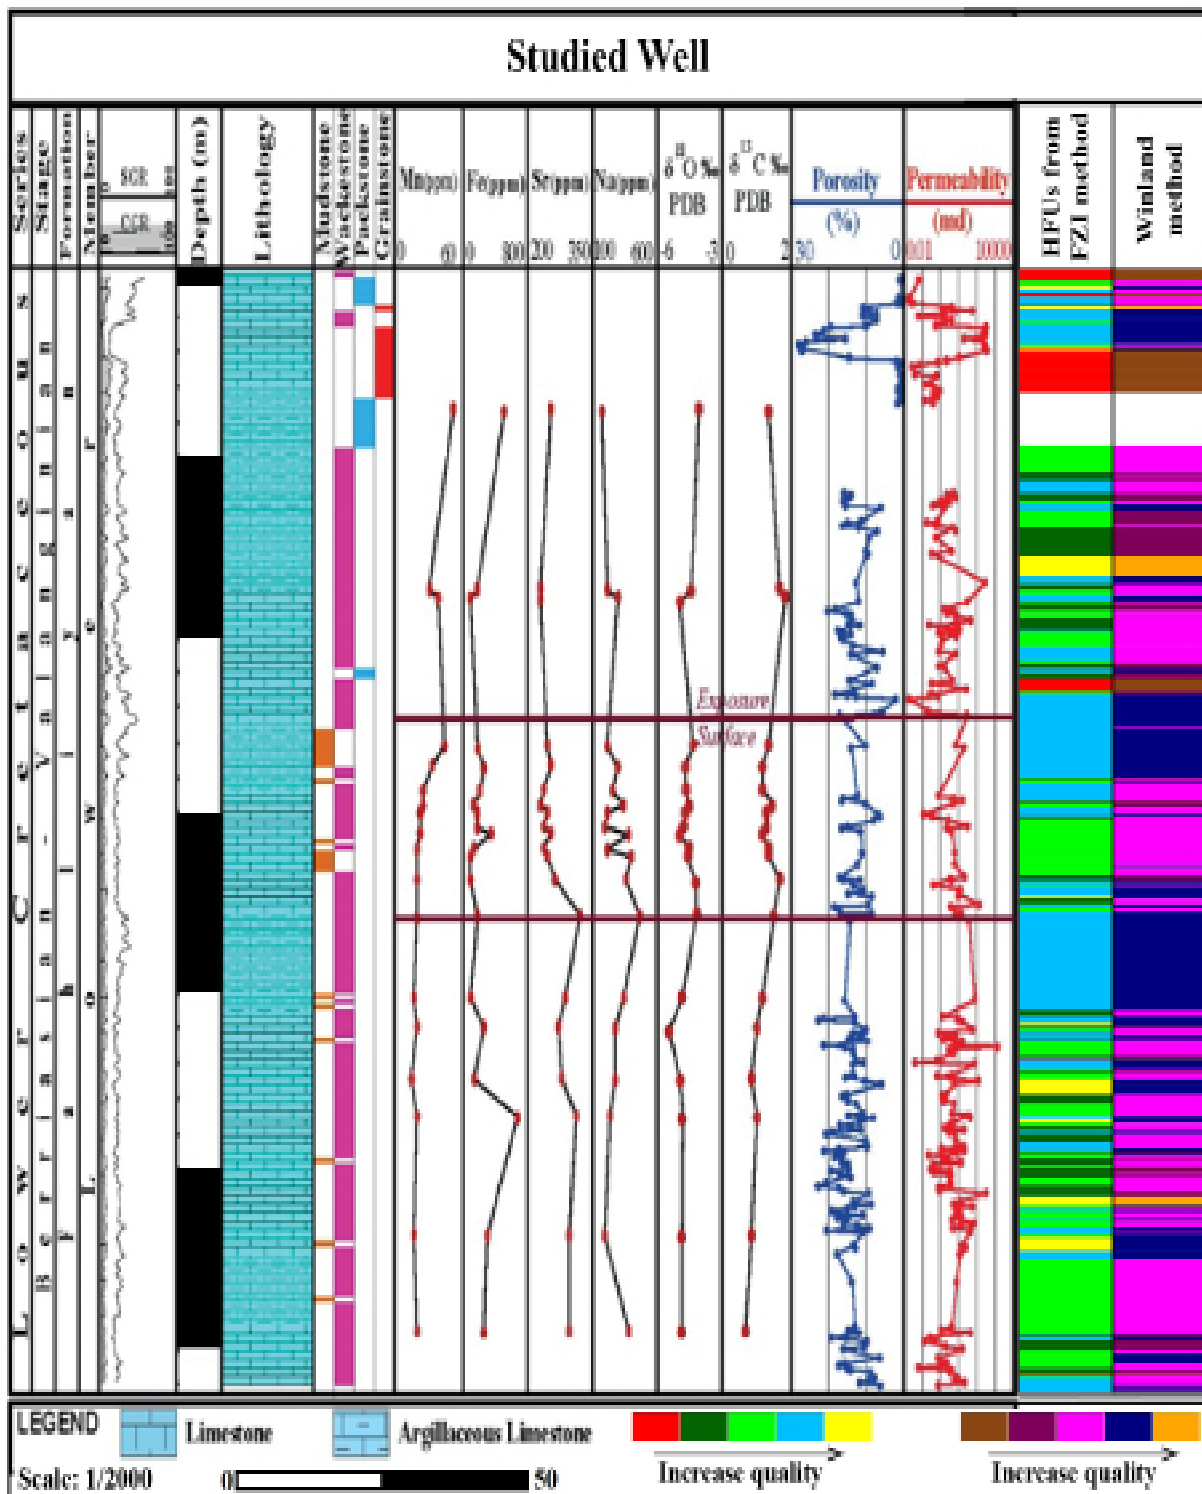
Studied Well

Series
Stage
Formation
Member
SGR
CGR
Depth (m)
Lithology
Mudstone
Wackestone
Packstone
Grainstone
Mn(ppm) 0 60
Fe(ppm) 0 800
Sr(ppm) 200 350
Na(ppm) 100 600
$\delta^{18}O$ ‰ PDB -6 -3
$\delta^{13}C$ ‰ PDB 0 2
Porosity (%) 30 0
Permeability (md) 0.01 10000
HFUs from FZI method
Winland method

Lower Cretaceous
Berriasian - Valanginian
Fahliyan
Upper
Lower

Exposure Surface

LEGEND
Limestone
Argillaceous Limestone
Increase quality
Increase quality
Scale: 1/2000
0 50